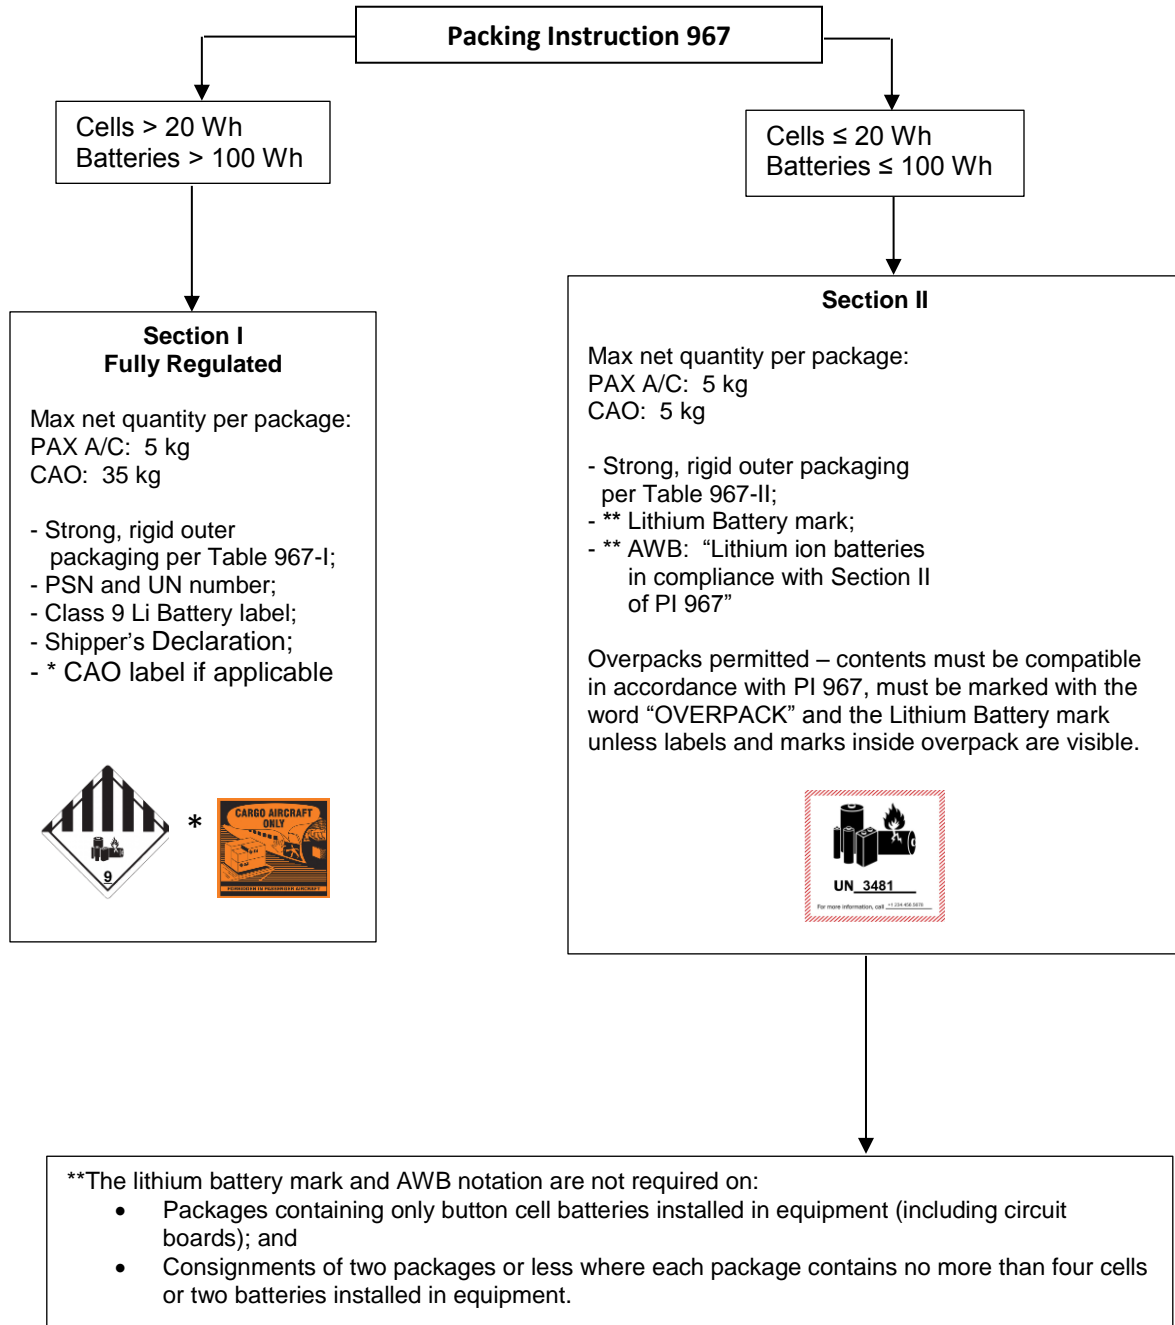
Packing Instruction 967

Cells > 20 Wh
Batteries > 100 Wh

Section I
Fully Regulated

Max net quantity per package:
PAX A/C: 5 kg
CAO: 35 kg

- Strong, rigid outer packaging per Table 967-I;
- PSN and UN number;
- Class 9 Li Battery label;
- Shipper's Declaration;
- * CAO label if applicable

9

*

CARGO AIRCRAFT ONLY

FORBIDDEN IN PASSENGER AIRCRAFT

Cells ≤ 20 Wh
Batteries ≤ 100 Wh

Section II

Max net quantity per package:
PAX A/C: 5 kg
CAO: 5 kg

- Strong, rigid outer packaging per Table 967-II;
- ** Lithium Battery mark;
- ** AWB: "Lithium ion batteries in compliance with Section II of PI 967"

Overpacks permitted – contents must be compatible in accordance with PI 967, must be marked with the word "OVERPACK" and the Lithium Battery mark unless labels and marks inside overpack are visible.

UN 3481

For more information, call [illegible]

**The lithium battery mark and AWB notation are not required on:
• Packages containing only button cell batteries installed in equipment (including circuit boards); and
• Consignments of two packages or less where each package contains no more than four cells or two batteries installed in equipment.